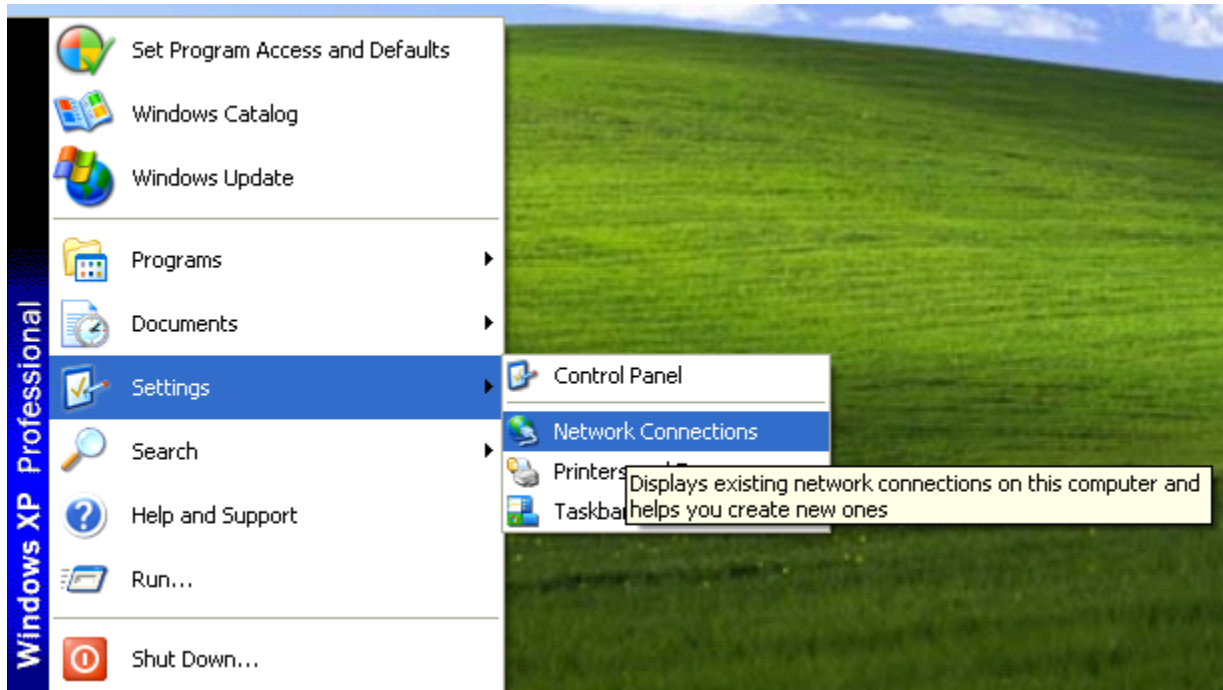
Windows XP Professional

Set Program Access and Defaults
Windows Catalog
Windows Update
Programs
Documents
Settings
Search
Help and Support
Run...
Shut Down...

Control Panel
Network Connections
Printers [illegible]
Taskba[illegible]

Displays existing network connections on this computer and helps you create new ones